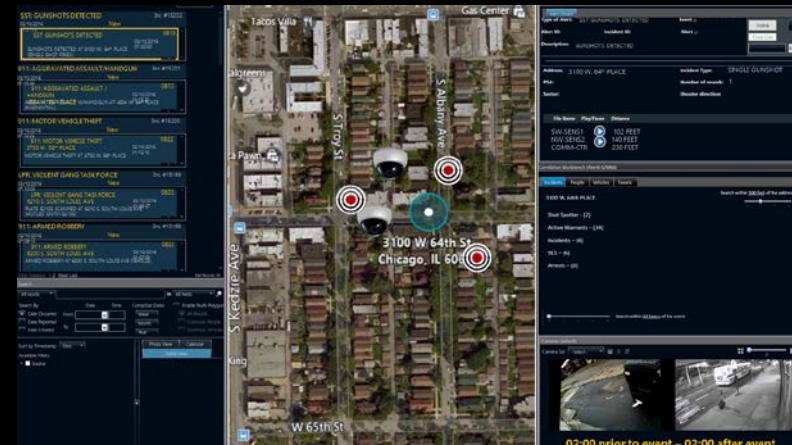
SST: GUNSHOTS DETECTED

SST: GUNSHOTS DETECTED

GUNSHOTS DETECTED AT 3100 W. 64th PLACE

911: AGGRAVATED ASSAULT / HANDGUN

911: AGGRAVATED ASSAULT / HANDGUN

911: MOTOR VEHICLE THEFT

911: MOTOR VEHICLE THEFT

LPR: VIOLENT GANG TASK FORCE

LPR: VIOLENT GANG TASK FORCE

911: ARMED ROBBERY

911: ARMED ROBBERY

Tacos Valla

Gas Center

algreens

S Albany Ave

S Troy St

a Pawn

S Kedzie Ave

King

3100 W 64th St
Chicago, IL 60

W 65th St

Type of Alert: SST: GUNSHOTS DETECTED

Description: GUNSHOTS DETECTED

Address: 3100 W. 64th PLACE

Incident Type: SINGLE GUNSHOT

Number of rounds: 1

Shooter direction

| Site Name | Play/Pause | Distance |
|---|---|---|
| SW-SENS1 | | 102 FEET |
| NW-SENS2 | | 140 FEET |
| COMMA-CTR | | 230 FEET |

Incidents | People | Vehicles | Towers

3100 W. 64th PLACE

Shot Spotter – (2)

Active Warrants – (14)

Incidents – (4)

911 – (6)

Arrests – (0)

Camera Details

02:00 prior to event – 02:00 after event